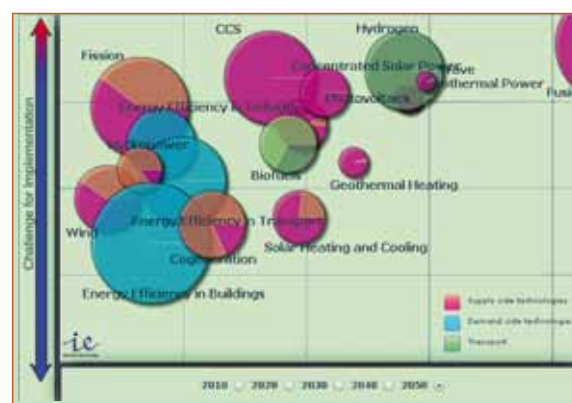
Challenge for Implementation

CCS

Hydrogen

Fission

Concentrated Solar Power

Wave

Geothermal Power

Fusi

Energy Efficiency in Industry

Photovoltaics

Hydropower

Biofuels

Geothermal Heating

Wind

Energy Efficiency in Transport

Solar Heating and Cooling

Cogeneration

Energy Efficiency in Buildings

Supply side technologies

Demand side technologies

Transport

ic

2010 2020 2030 2040 2050